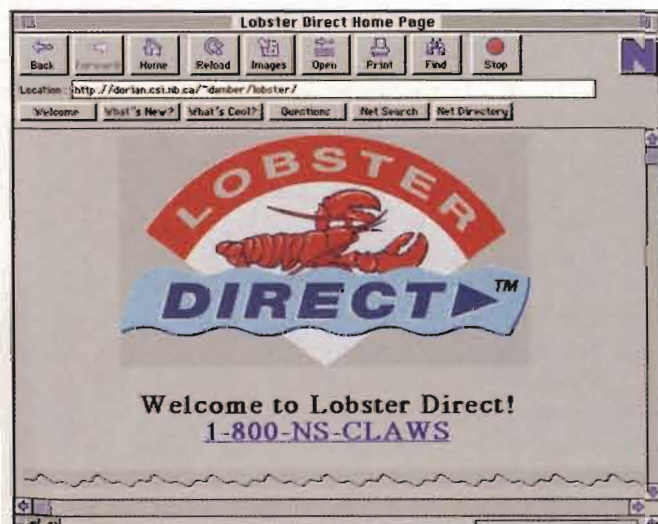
Lobster Direct Home Page

Back Forward Home Reload Images Open Print Find Stop

Location: http://dorian.csi.nb.ca/~damber/lobster/

Welcome What's New? What's Cool? Questions Net Search Net Directory

LOBSTER

DIRECT TM

Welcome to Lobster Direct!
1-800-NS-CLAWS